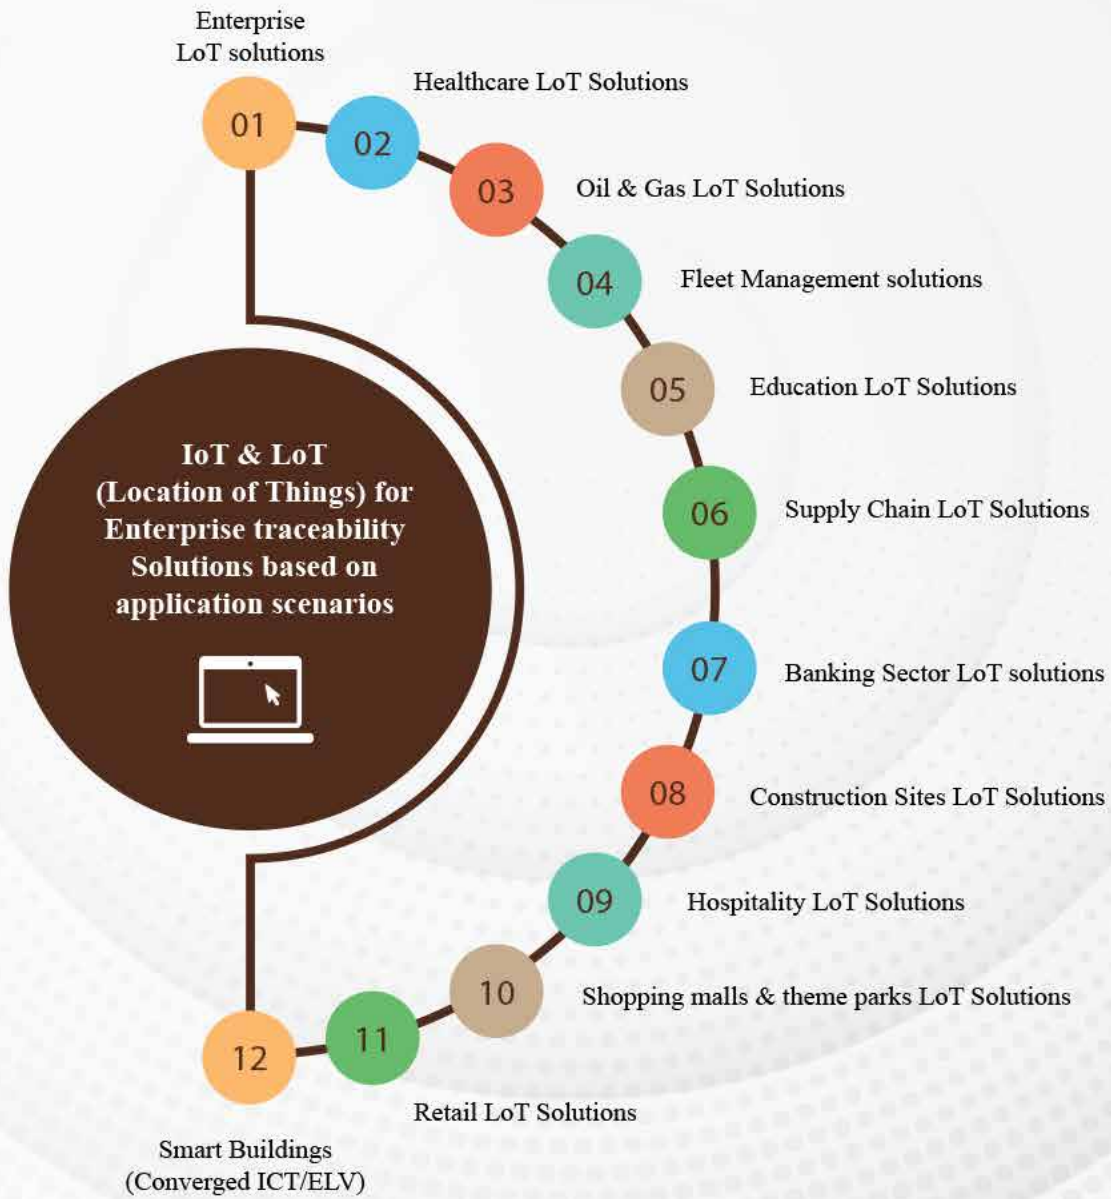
IoT & LoT (Location of Things) for Enterprise traceability Solutions based on application scenarios

01
Enterprise LoT solutions

02
Healthcare LoT Solutions

03
Oil & Gas LoT Solutions

04
Fleet Management solutions

05
Education LoT Solutions

06
Supply Chain LoT Solutions

07
Banking Sector LoT solutions

08
Construction Sites LoT Solutions

09
Hospitality LoT Solutions

10
Shopping malls & theme parks LoT Solutions

11
Retail LoT Solutions

12
Smart Buildings (Converged ICT/ELV)